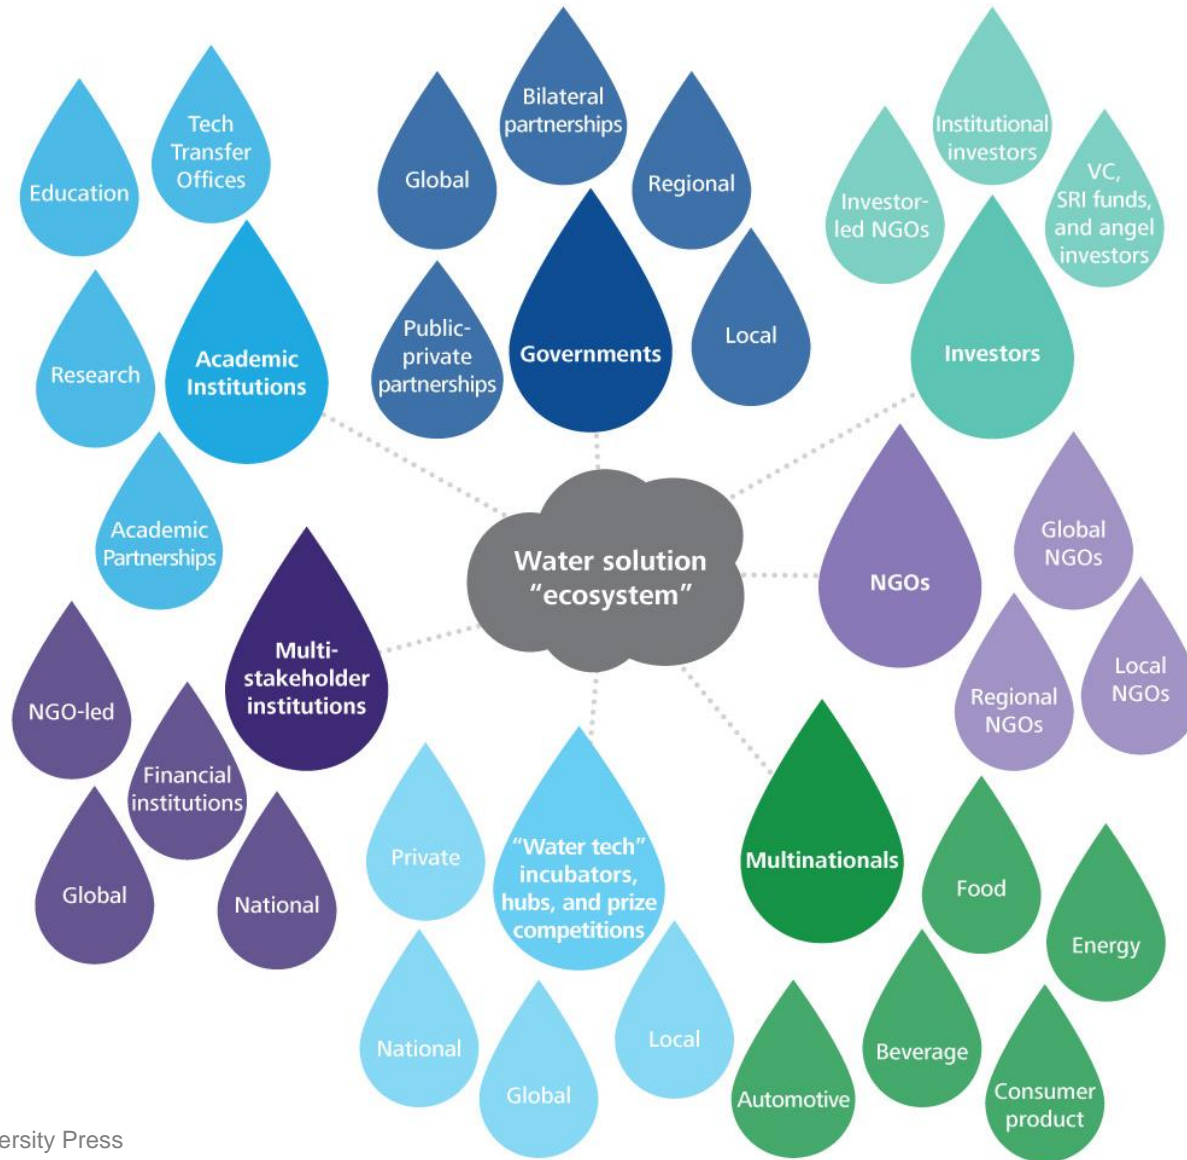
Education

Tech Transfer Offices

Research

Academic Institutions

Academic Partnerships

Bilateral partnerships

Global

Regional

Public-private partnerships

Governments

Local

Institutional investors

Investor-led NGOs

VC, SRI funds, and angel investors

Investors

Water solution "ecosystem"

NGOs

Global NGOs

Regional NGOs

Local NGOs

NGO-led

Multi-stakeholder institutions

Financial institutions

Global

National

Private

"Water tech" incubators, hubs, and prize competitions

National

Global

Local

Multinationals

Food

Energy

Automotive

Beverage

Consumer product

ersity Press